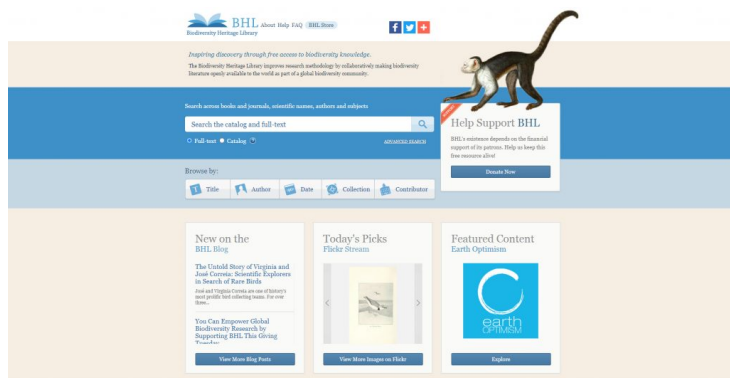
BHL Biodiversity Heritage Library About Help FAQ BHL Store

Inspiring discovery through free access to biodiversity knowledge.

The Biodiversity Heritage Library improves research methodology by collaboratively making biodiversity literature openly available to the world as part of a global biodiversity community.

Search across books and journals, scientific names, authors and subjects

Search the catalog and full-text

Full-text Catalog

ADVANCED SEARCH

Help Support BHL

BHL's existence depends on the financial support of its partners. Help us keep this free resource alive!

Donate Now

Browse by:

Title Author Date Collection Contributor

New on the BHL Blog

The Untold Story of Virginia and José Correia: Scientific Explorers in Search of Rare Birds

José and Virginia Correia are one of history's most prolific bird collecting teams. For over three...

You Can Empower Global Biodiversity Research by Supporting BHL This Giving Tuesday

View More Blog Posts

Today's Picks Flickr Stream

View More Images on Flickr

Featured Content Earth Optimism

earth OPTIMISM

Explore